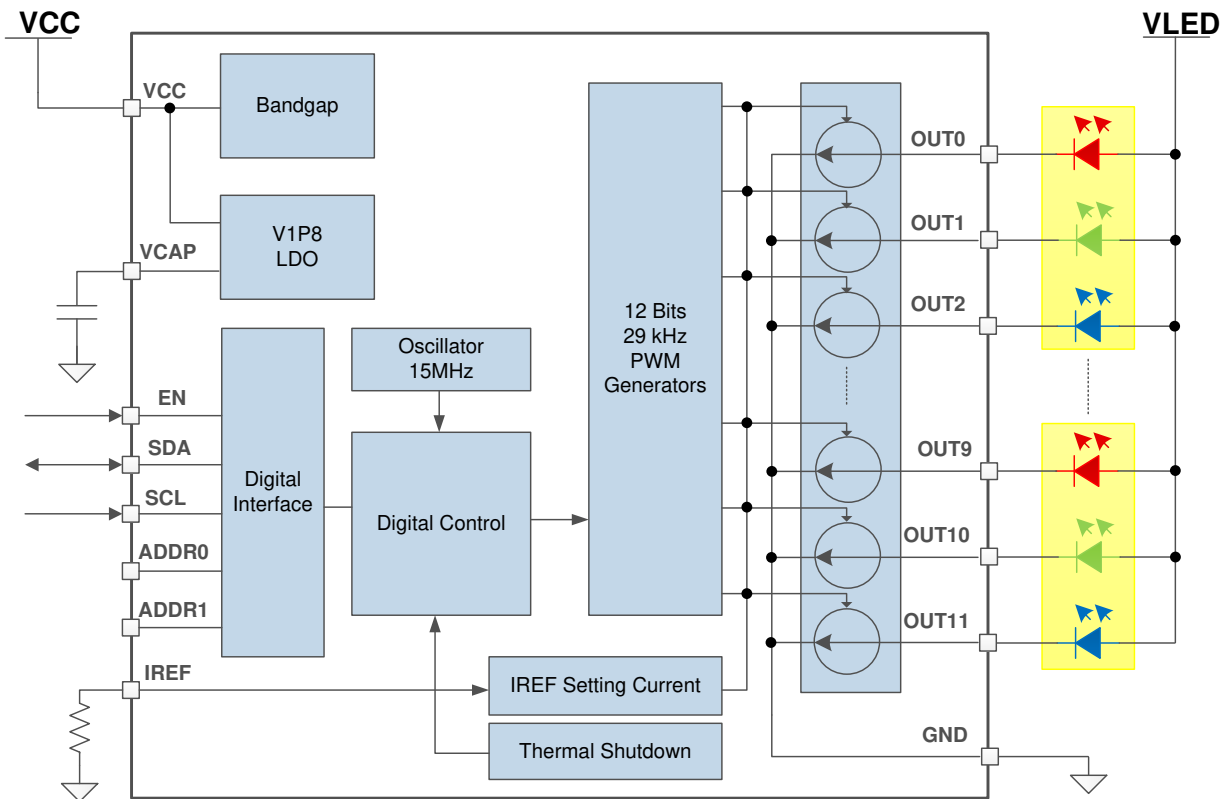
VCC

VLED

VCC

Bandgap

V1P8
LDO

VCAP

Oscillator
15MHz

12 Bits
29 kHz
PWM
Generators

EN

SDA

SCL

Digital
Interface

Digital Control

ADDR0

ADDR1

IREF

IREF Setting Current

Thermal Shutdown

OUT0

OUT1

OUT2

OUT9

OUT10

OUT11

GND